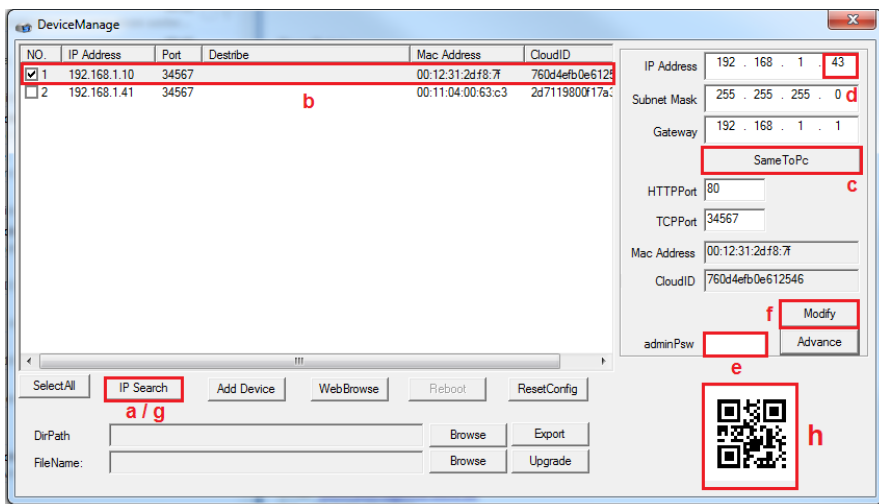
DeviceManage

| NO. | IP Address | Port | Destribe | Mac Address | CloudID |
|---|---|---|---|---|---|
| 1 | 192.168.1.10 | 34567 | | 00:12:31:2df8:7f | 760d4efb0e6125 |
| 2 | 192.168.1.41 | 34567 | | 00:11:04:00:63:c3 | 2d7119800f17a3 |

b

IP Address 192 . 168 . 1 . 43
d
Subnet Mask 255 . 255 . 255 . 0
Gateway 192 . 168 . 1 . 1
SameToPc
c
HTTPPort 80
TCPPort 34567
Mac Address 00:12:31:2df8:7f
CloudID 760d4efb0e612546
f
Modify
adminPsw
Advance
e

SelectAll
IP Search
a / g
Add Device
WebBrowse
Reboot
ResetConfig

DirPath
Browse
Export
FileName:
Browse
Upgrade

h